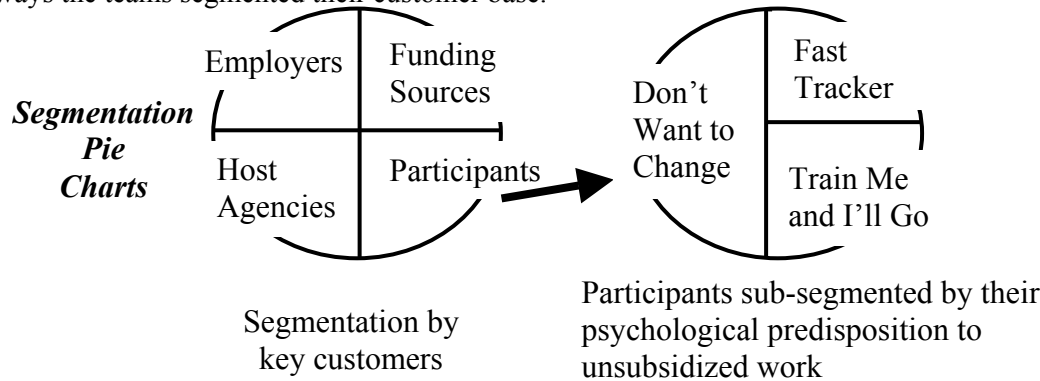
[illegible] ways the teams segmented their customer base.

***Segmentation Pie Charts***

Employers

Funding Sources

Host Agencies

Participants

Segmentation by key customers

Don't Want to Change

Fast Tracker

Train Me and I'll Go

Participants sub-segmented by their psychological predisposition to unsubsidized work